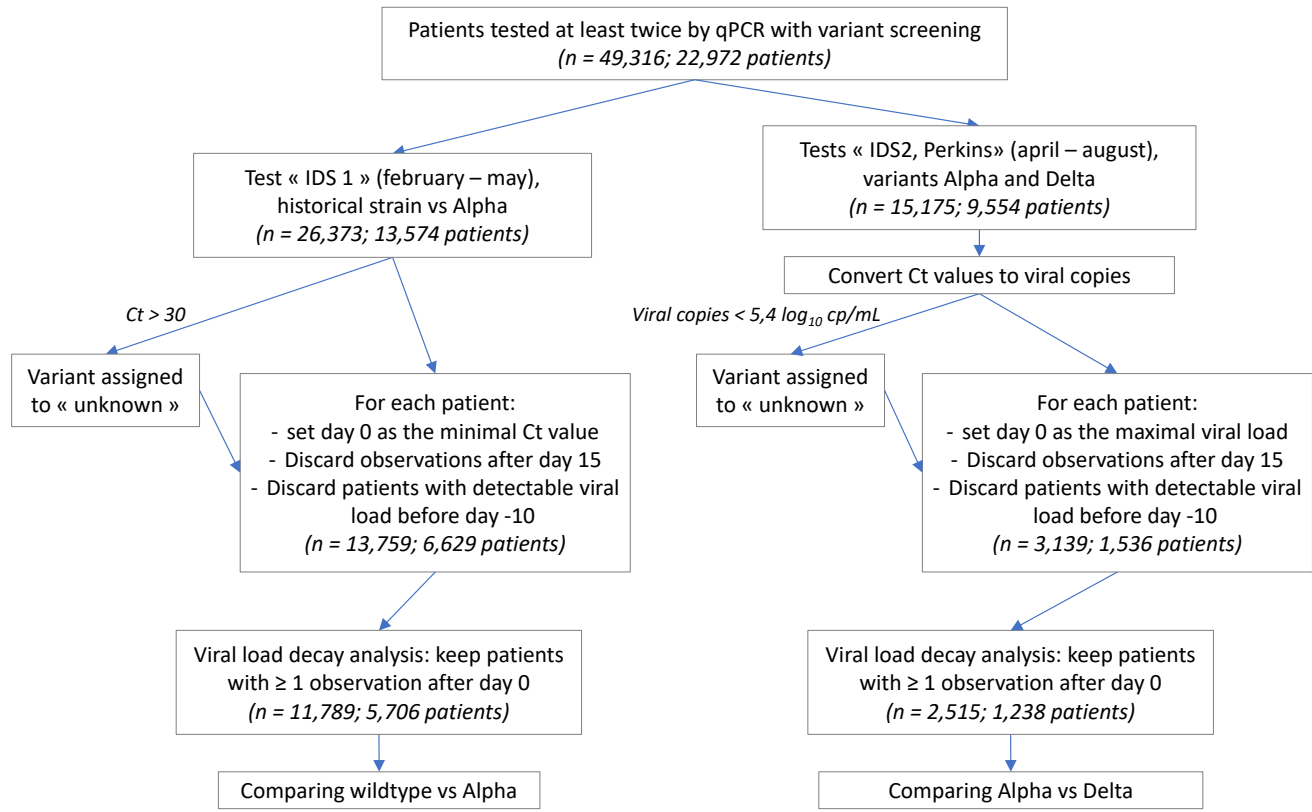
Patients tested at least twice by qPCR with variant screening
(n = 49,316; 22,972 patients)

Test « IDS 1 » (february – may), historical strain vs Alpha
(n = 26,373; 13,574 patients)

Ct > 30

Variant assigned to « unknown »

For each patient:
- set day 0 as the minimal Ct value
- Discard observations after day 15
- Discard patients with detectable viral load before day -10
(n = 13,759; 6,629 patients)

Viral load decay analysis: keep patients with ≥ 1 observation after day 0
(n = 11,789; 5,706 patients)

Comparing wildtype vs Alpha

Tests « IDS2, Perkins» (april – august), variants Alpha and Delta
(n = 15,175; 9,554 patients)

Convert Ct values to viral copies

Viral copies < 5,4 $log_{10}$ cp/mL

Variant assigned to « unknown »

For each patient:
- set day 0 as the maximal viral load
- Discard observations after day 15
- Discard patients with detectable viral load before day -10
(n = 3,139; 1,536 patients)

Viral load decay analysis: keep patients with ≥ 1 observation after day 0
(n = 2,515; 1,238 patients)

Comparing Alpha vs Delta